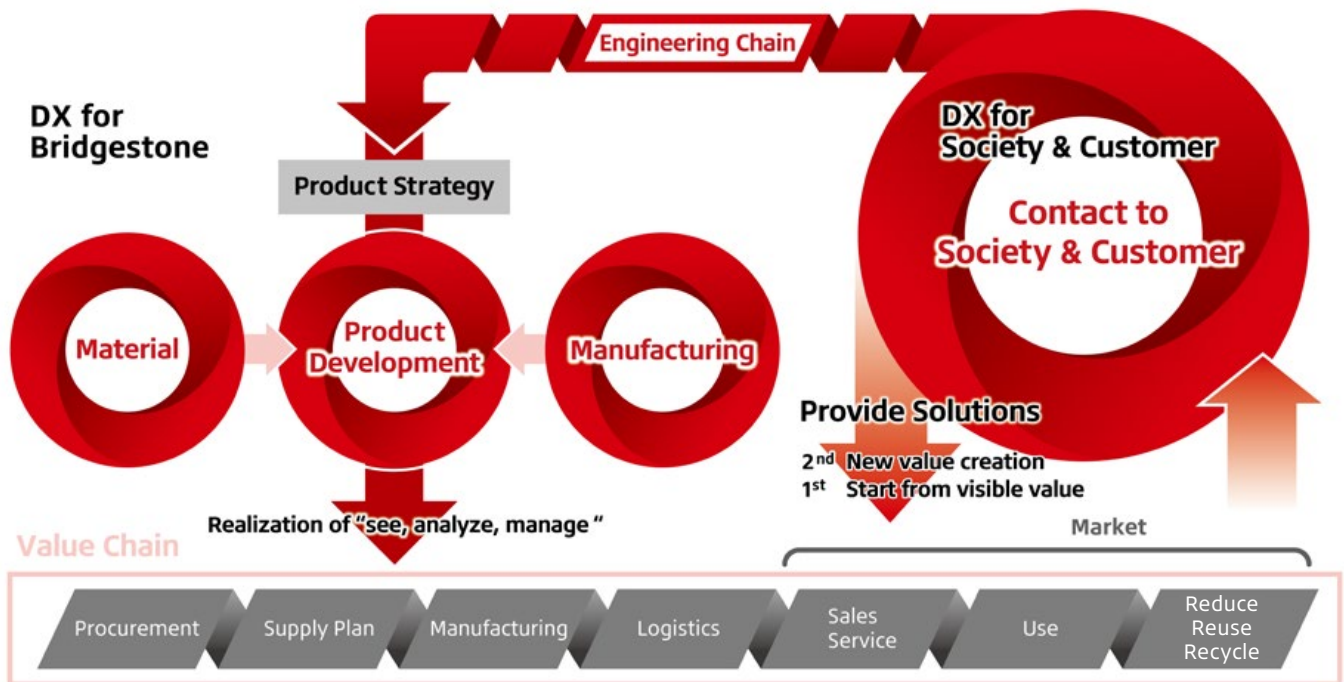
Engineering Chain

DX for Bridgestone

Product Strategy

DX for Society & Customer

Contact to Society & Customer

Material

Product Development

Manufacturing

Provide Solutions

$2^{nd}$ New value creation
$1^{st}$ Start from visible value

Realization of "see, analyze, manage "

Market

Value Chain

Procurement
Supply Plan
Manufacturing
Logistics
Sales Service
Use
Reduce Reuse Recycle